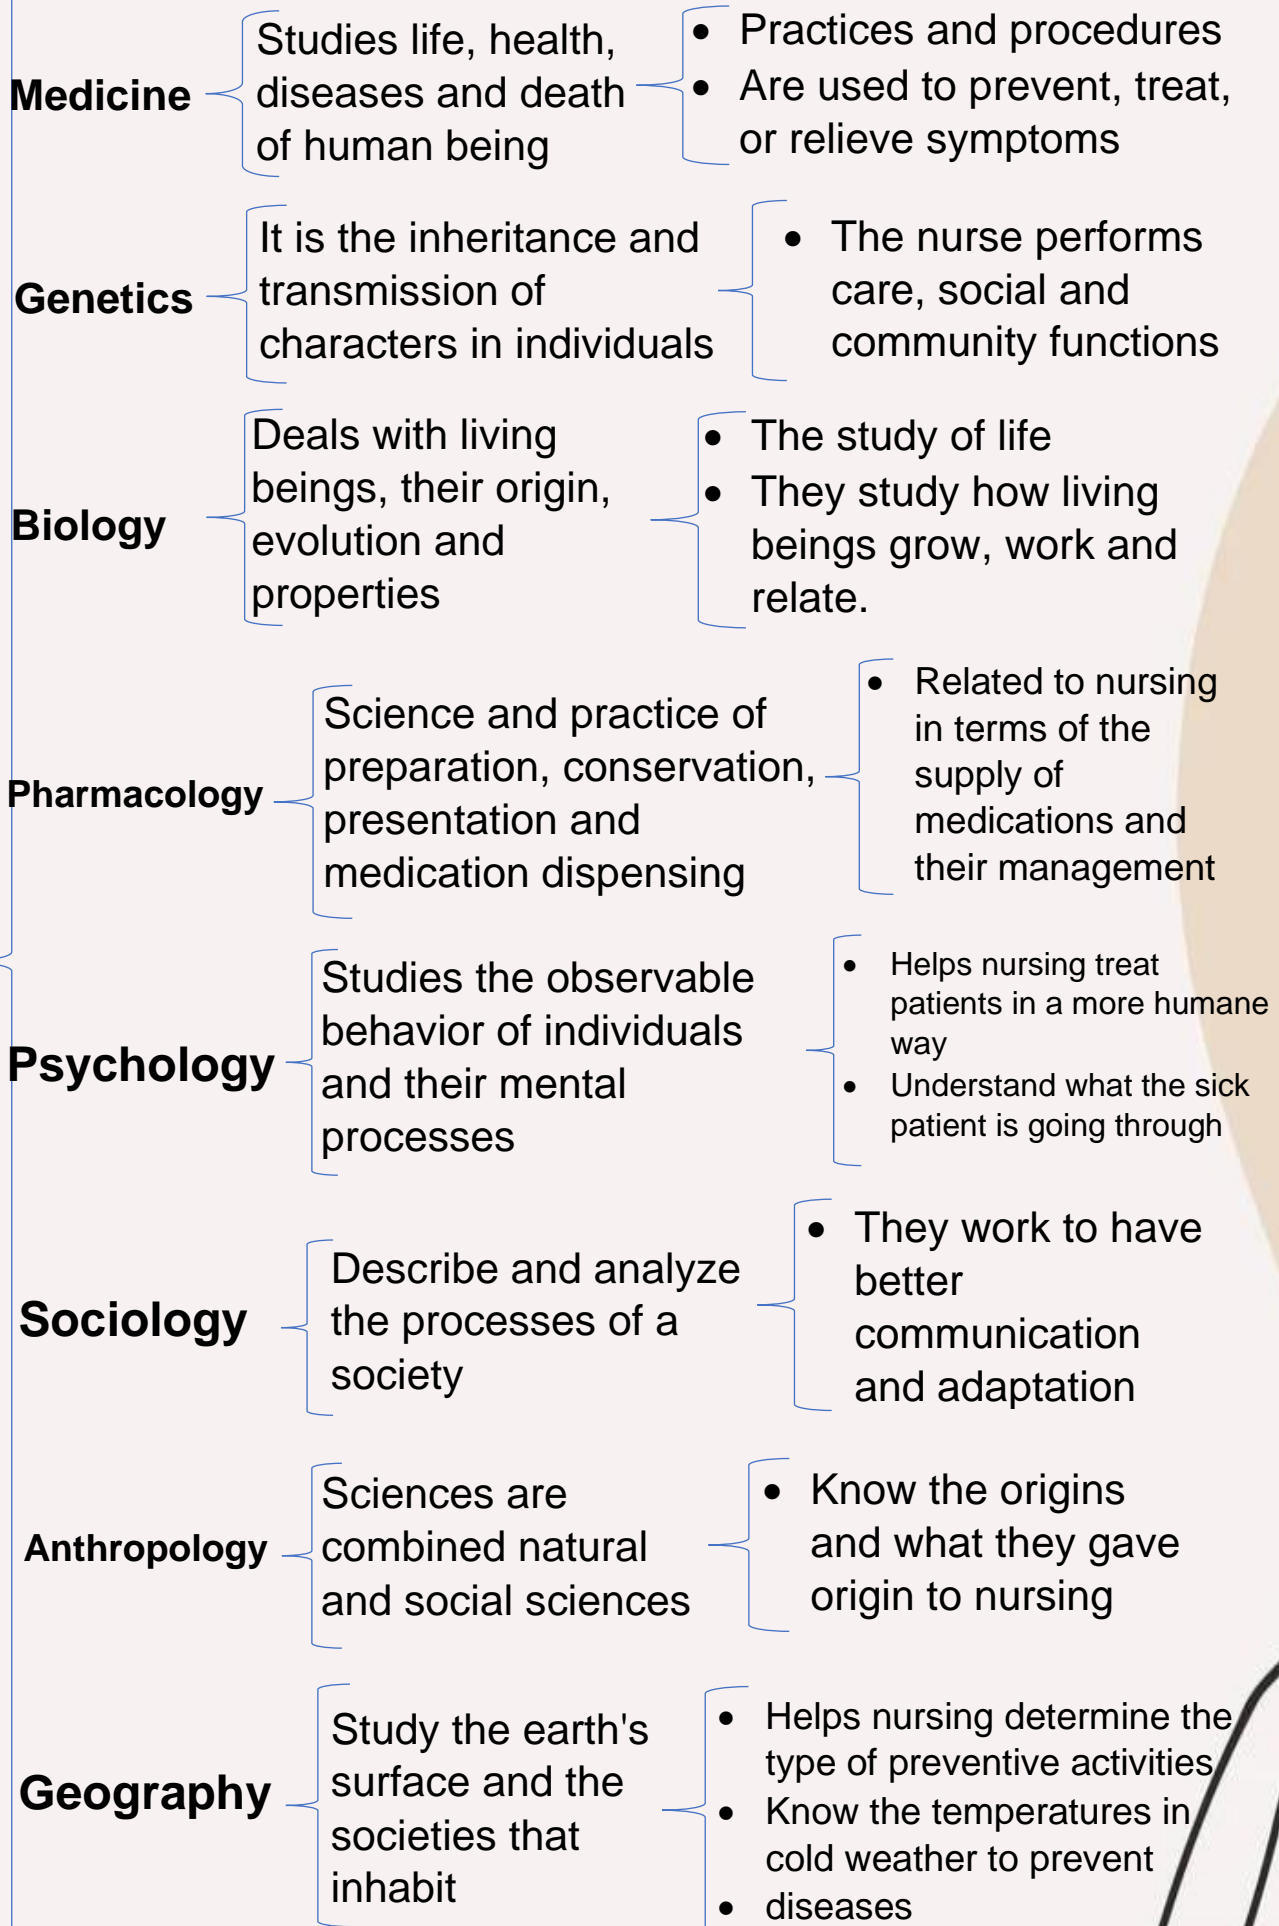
Medicine

Studies life, health, diseases and death of human being

- Practices and procedures
- Are used to prevent, treat, or relieve symptoms

Genetics

It is the inheritance and transmission of characters in individuals

- The nurse performs care, social and community functions

Biology

Deals with living beings, their origin, evolution and properties

- The study of life
- They study how living beings grow, work and relate.

Pharmacology

Science and practice of preparation, conservation, presentation and medication dispensing

- Related to nursing in terms of the supply of medications and their management

Psychology

Studies the observable behavior of individuals and their mental processes

- Helps nursing treat patients in a more humane way
- Understand what the sick patient is going through

Sociology

Describe and analyze the processes of a society

- They work to have better communication and adaptation

Anthropology

Sciences are combined natural and social sciences

- Know the origins and what they gave origin to nursing

Geography

Study the earth's surface and the societies that inhabit

- Helps nursing determine the type of preventive activities
- Know the temperatures in cold weather to prevent
- diseases